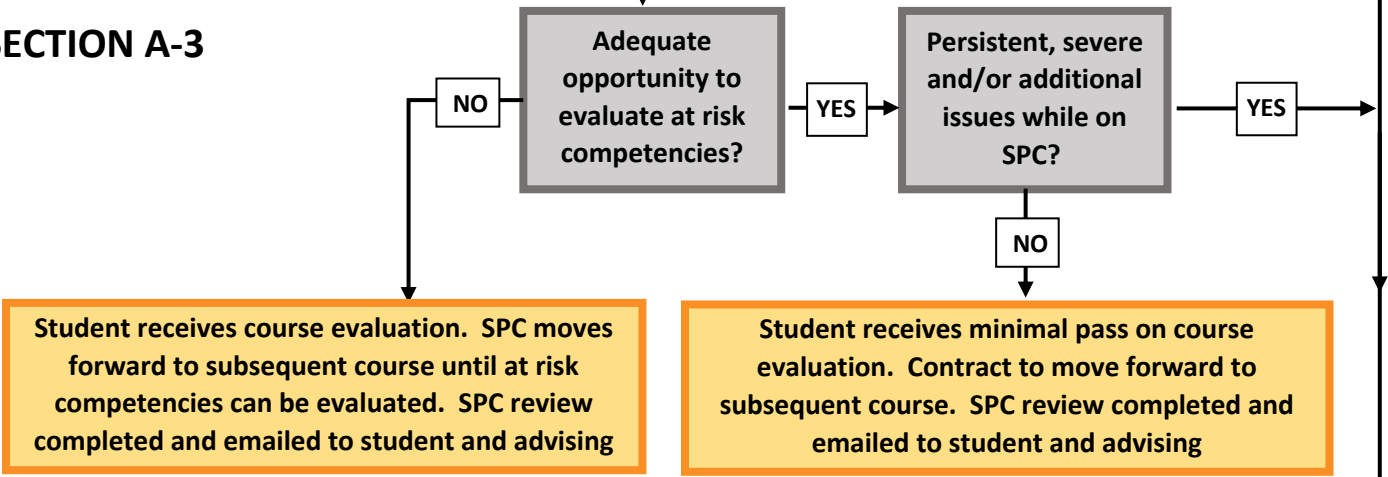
ECTION A-3

Adequate opportunity to evaluate at risk competencies?

NO

YES

Persistent, severe and/or additional issues while on SPC?

YES

NO

Student receives course evaluation. SPC moves forward to subsequent course until at risk competencies can be evaluated. SPC review completed and emailed to student and advising

Student receives minimal pass on course evaluation. Contract to move forward to subsequent course. SPC review completed and emailed to student and advising